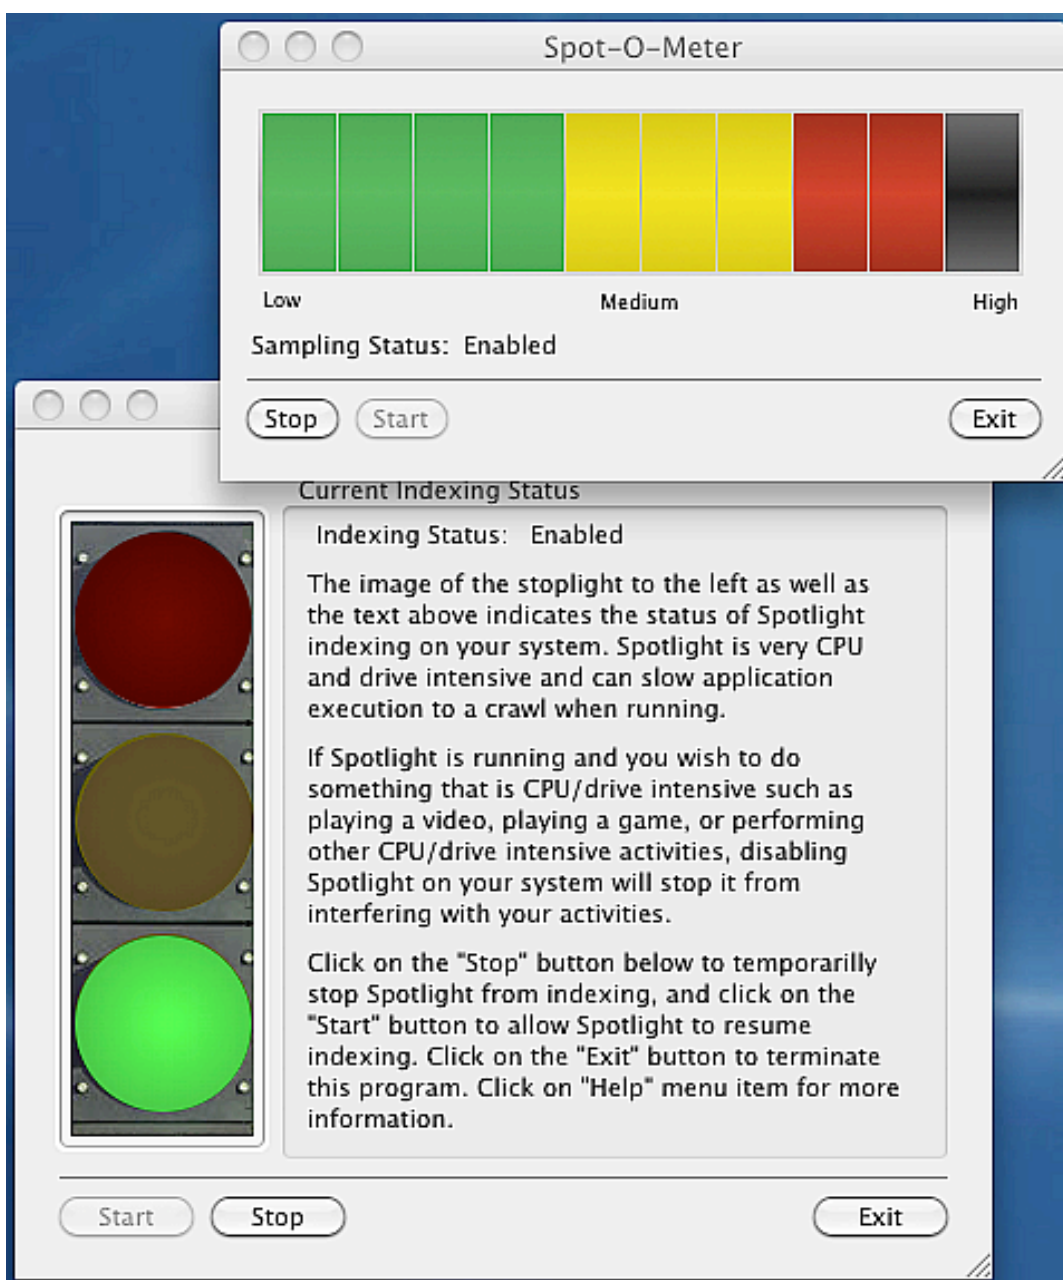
Spot-O-Meter

Low

Medium

High

Sampling Status: Enabled

Stop

Start

Exit

Current Indexing Status

Indexing Status: Enabled

The image of the stoplight to the left as well as the text above indicates the status of Spotlight indexing on your system. Spotlight is very CPU and drive intensive and can slow application execution to a crawl when running.

If Spotlight is running and you wish to do something that is CPU/drive intensive such as playing a video, playing a game, or performing other CPU/drive intensive activities, disabling Spotlight on your system will stop it from interfering with your activities.

Click on the "Stop" button below to temporarilly stop Spotlight from indexing, and click on the "Start" button to allow Spotlight to resume indexing. Click on the "Exit" button to terminate this program. Click on "Help" menu item for more information.

Start

Stop

Exit